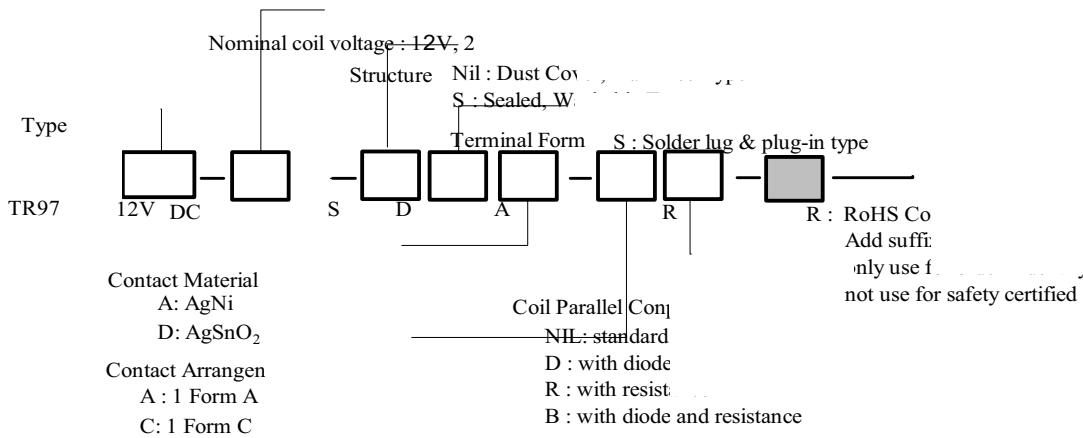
Nominal coil voltage : 12V, 2

Structure

Nil : Dust Co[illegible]

S : Sealed, W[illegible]

Type

Terminal Form

S : Solder lug & plug-in type

TR97

12V

DC

S

D

A

R

R : RoHS Co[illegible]

Add suffi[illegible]

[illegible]nly use f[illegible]

not use for safety certified

Contact Material

A: AgNi

D: $AgSnO_2$

Contact Arrangen

A : 1 Form A

C: 1 Form C

Coil Parallel Co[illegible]

NIL: standard

D : with diode

R : with resist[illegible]

B : with diode and resistance